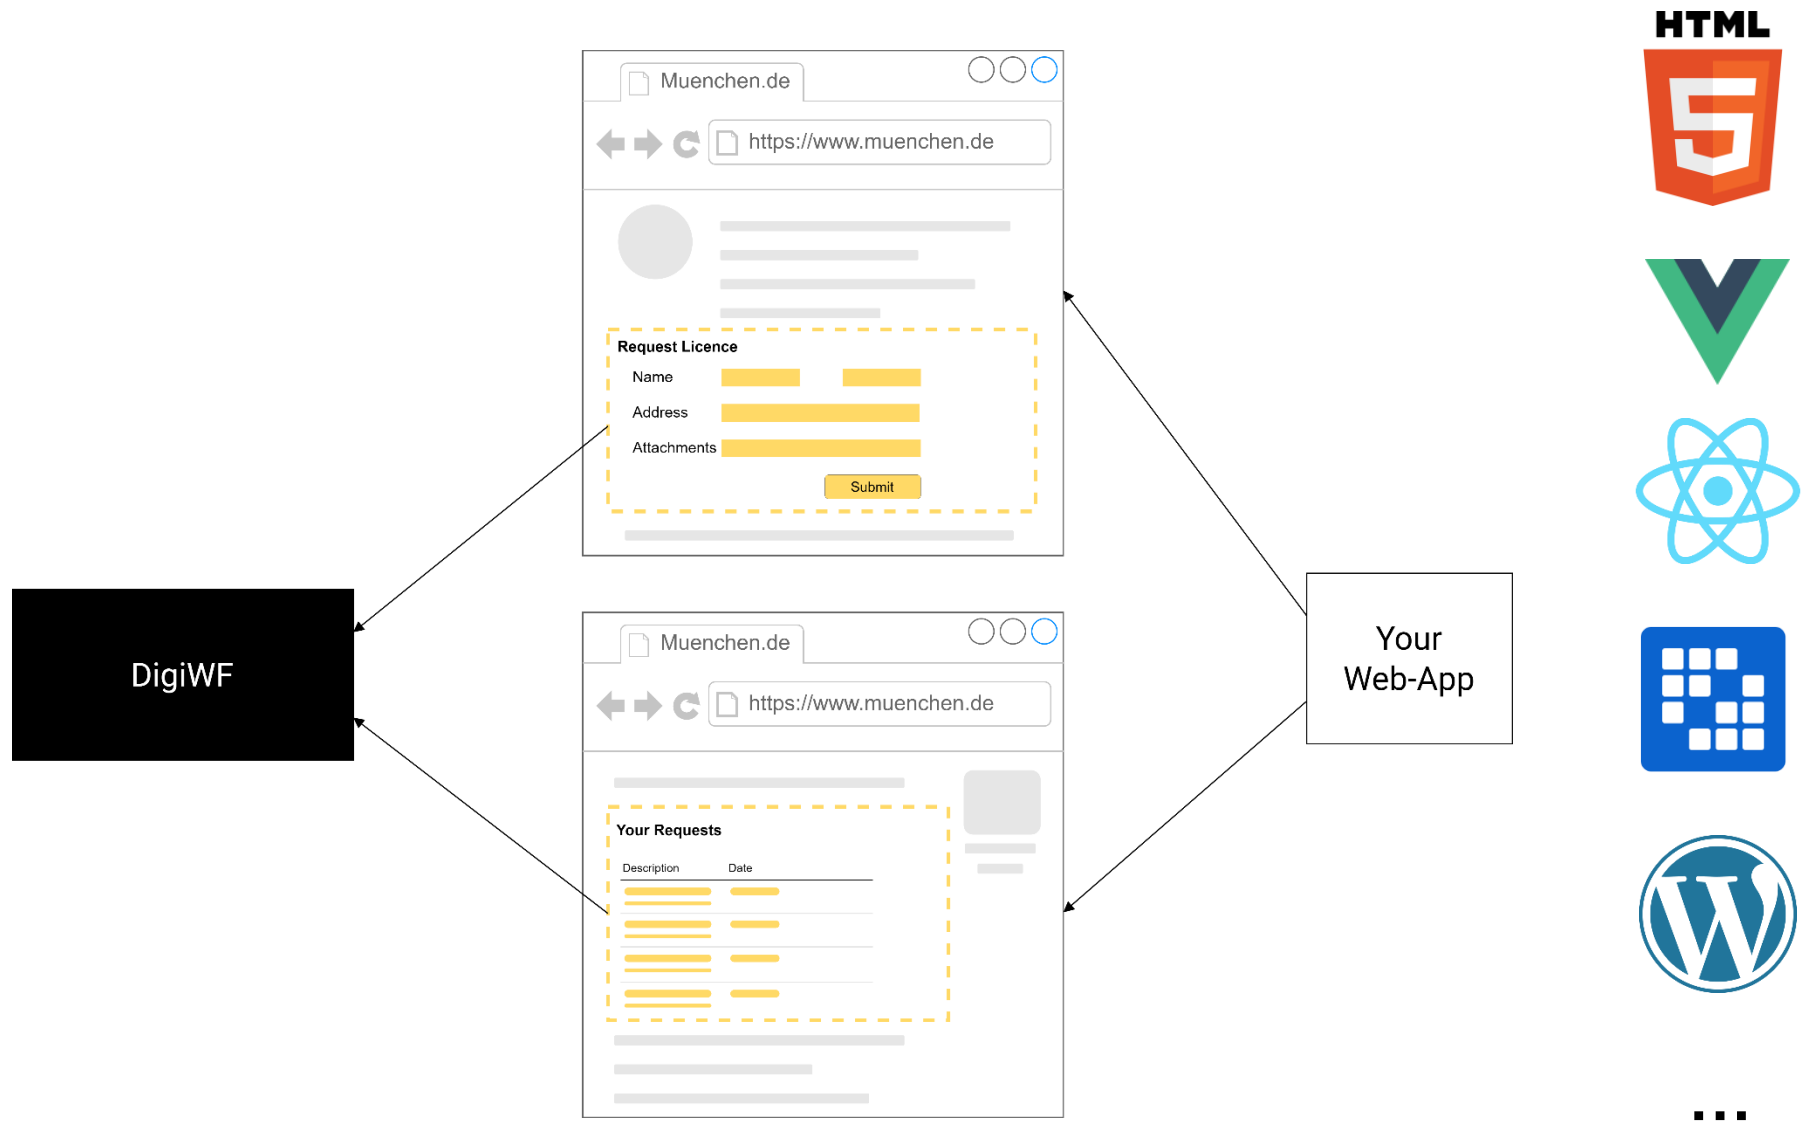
Muenchen.de

https://www.muenchen.de

Request Licence

Name

Address

Attachments

Submit

DigiWF

Your Web-App

Muenchen.de

https://www.muenchen.de

Your Requests

| Description | Date |
|---|---|

HTML

5

...